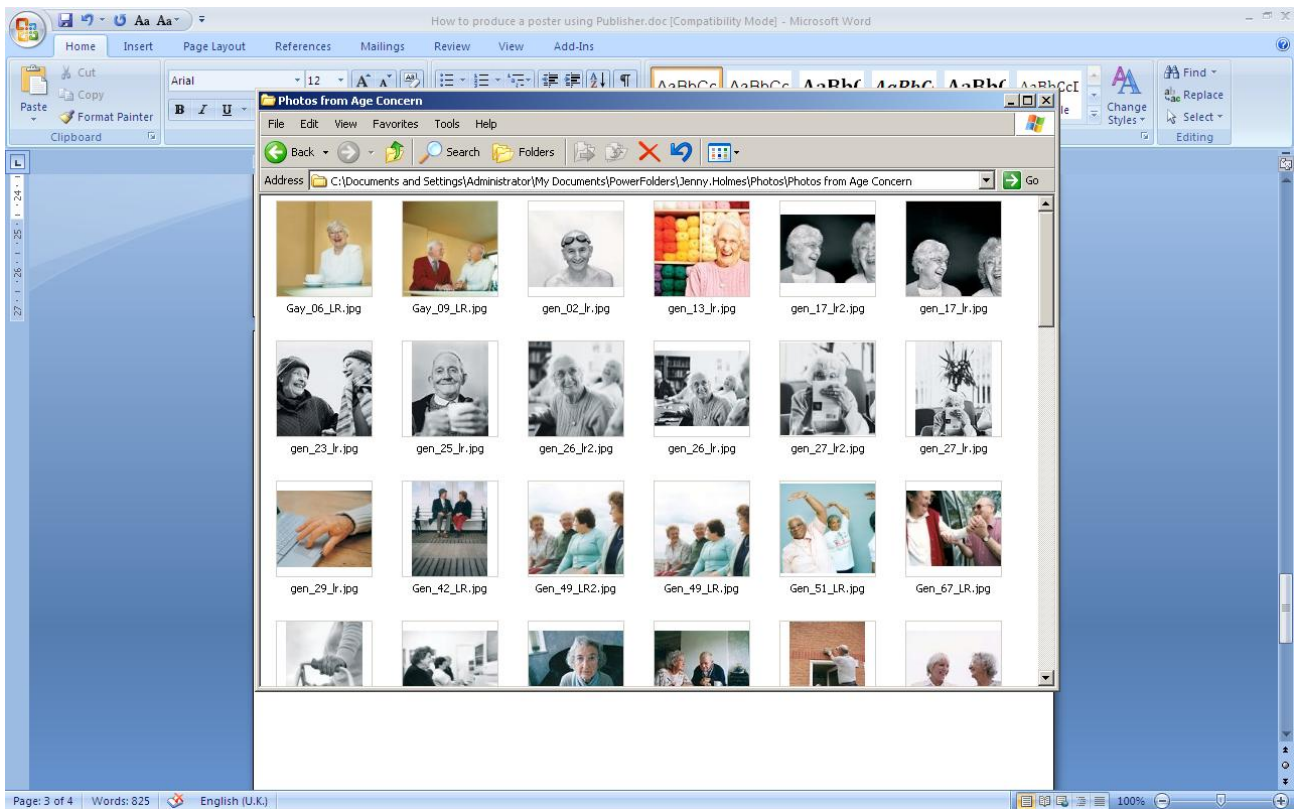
How to produce a poster using Publisher.doc [Compatibility Mode] - Microsoft Word

Home Insert Page Layout References Mailings Review View Add-Ins

Paste
Cut
Copy
Format Painter
Clipboard

Arial 12

AaBbCc AaBbCc AaBb( AaBbC AaBb( AaBbCcI
Change Styles

Find
Replace
Select
Editing

Photos from Age Concern

File Edit View Favorites Tools Help

Back Search Folders

Address C:\Documents and Settings\Administrator\My Documents\PowerFolders\Jenny.Holmes\Photos\Photos from Age Concern Go

Gay_06_LR.jpg Gay_09_LR.jpg gen_02_lr.jpg gen_13_lr.jpg gen_17_lr2.jpg gen_17_lr.jpg

gen_23_lr.jpg gen_25_lr.jpg gen_26_lr2.jpg gen_26_lr.jpg gen_27_lr2.jpg gen_27_lr.jpg

gen_29_lr.jpg Gen_42_LR.jpg Gen_49_LR2.jpg Gen_49_LR.jpg Gen_51_LR.jpg Gen_67_LR.jpg

Page: 3 of 4 Words: 825 English (U.K.) 100%